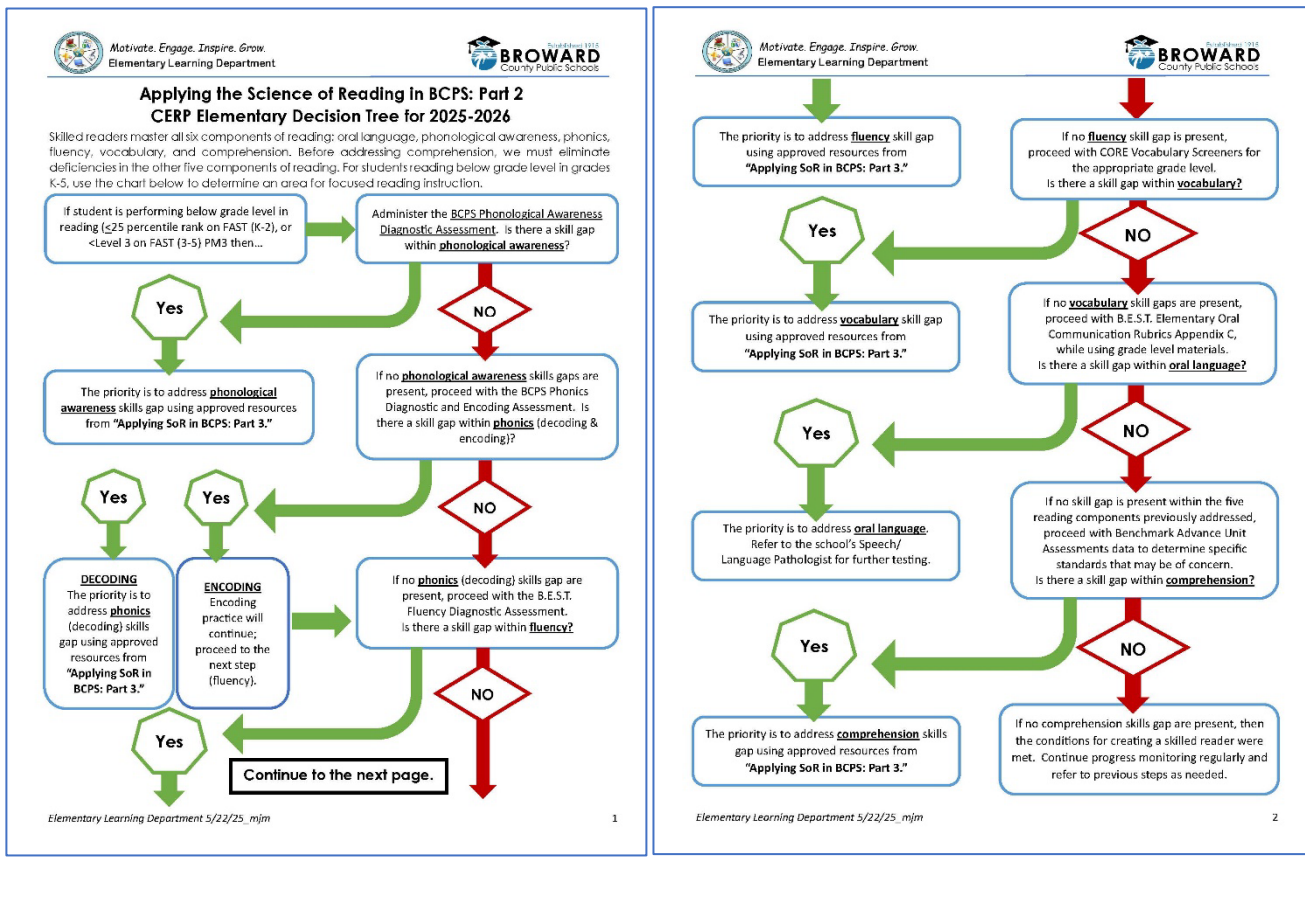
Motivate. Engage. Inspire. Grow.
Elementary Learning Department

Established 1915
BROWARD
County Public Schools

**Applying the Science of Reading in BCPS: Part 2**
**CERP Elementary Decision Tree for 2025-2026**

Skilled readers master all six components of reading: oral language, phonological awareness, phonics, fluency, vocabulary, and comprehension. Before addressing comprehension, we must eliminate deficiencies in the other five components of reading. For students reading below grade level in grades K-5, use the chart below to determine an area for focused reading instruction.

If student is performing below grade level in reading (≤25 percentile rank on FAST (K-2), or <Level 3 on FAST (3-5) PM3 then…

Administer the BCPS Phonological Awareness Diagnostic Assessment. Is there a skill gap within phonological awareness?

Yes

NO

The priority is to address phonological awareness skills gap using approved resources from "Applying SoR in BCPS: Part 3."

If no phonological awareness skills gaps are present, proceed with the BCPS Phonics Diagnostic and Encoding Assessment. Is there a skill gap within phonics (decoding & encoding)?

Yes

Yes

NO

DECODING
The priority is to address phonics (decoding) skills gap using approved resources from "Applying SoR in BCPS: Part 3."

ENCODING
Encoding practice will continue; proceed to the next step (fluency).

If no phonics (decoding) skills gap are present, proceed with the B.E.S.T. Fluency Diagnostic Assessment. Is there a skill gap within fluency?

NO

Yes

Continue to the next page.

Elementary Learning Department 5/22/25_mjm

1

Motivate. Engage. Inspire. Grow.
Elementary Learning Department

Established 1915
BROWARD
County Public Schools

The priority is to address fluency skill gap using approved resources from "Applying SoR in BCPS: Part 3."

If no fluency skill gap is present, proceed with CORE Vocabulary Screeners for the appropriate grade level. Is there a skill gap within vocabulary?

Yes

NO

The priority is to address vocabulary skill gap using approved resources from "Applying SoR in BCPS: Part 3."

If no vocabulary skill gaps are present, proceed with B.E.S.T. Elementary Oral Communication Rubrics Appendix C, while using grade level materials. Is there a skill gap within oral language?

Yes

NO

The priority is to address oral language. Refer to the school's Speech/ Language Pathologist for further testing.

If no skill gap is present within the five reading components previously addressed, proceed with Benchmark Advance Unit Assessments data to determine specific standards that may be of concern. Is there a skill gap within comprehension?

Yes

NO

The priority is to address comprehension skills gap using approved resources from "Applying SoR in BCPS: Part 3."

If no comprehension skills gap are present, then the conditions for creating a skilled reader were met. Continue progress monitoring regularly and refer to previous steps as needed.

Elementary Learning Department 5/22/25_mjm

2